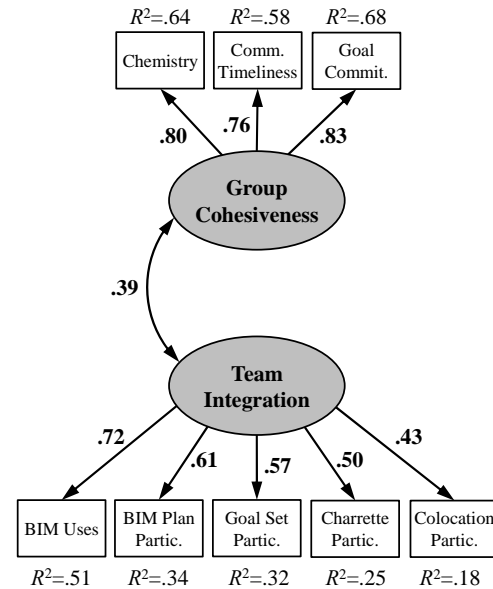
$R^2$=.64 $R^2$=.58 $R^2$=.68

Chemistry

Comm. Timeliness

Goal Commit.

.80 .76 .83

Group Cohesiveness

.39

Team Integration

.72 .61 .57 .50 .43

BIM Uses

BIM Plan Partic.

Goal Set Partic.

Charrette Partic.

Colocation Partic.

$R^2$=.51 $R^2$=.34 $R^2$=.32 $R^2$=.25 $R^2$=.18